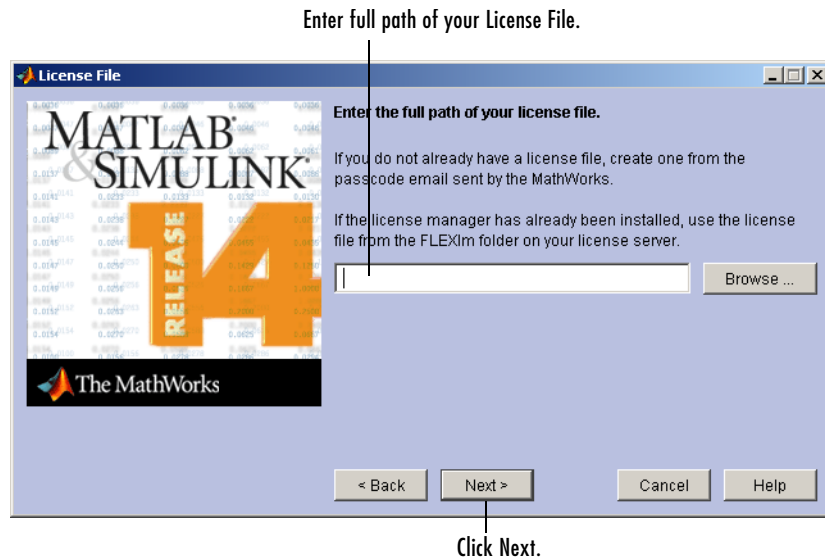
Enter full path of your License File.

License File

MATLAB & SIMULINK

RELEASE 14

The MathWorks

Enter the full path of your license file.

If you do not already have a license file, create one from the passcode email sent by the MathWorks.

If the license manager has already been installed, use the license file from the FLEXlm folder on your license server.

Browse ...

< Back

Next >

Cancel

Help

Click Next.